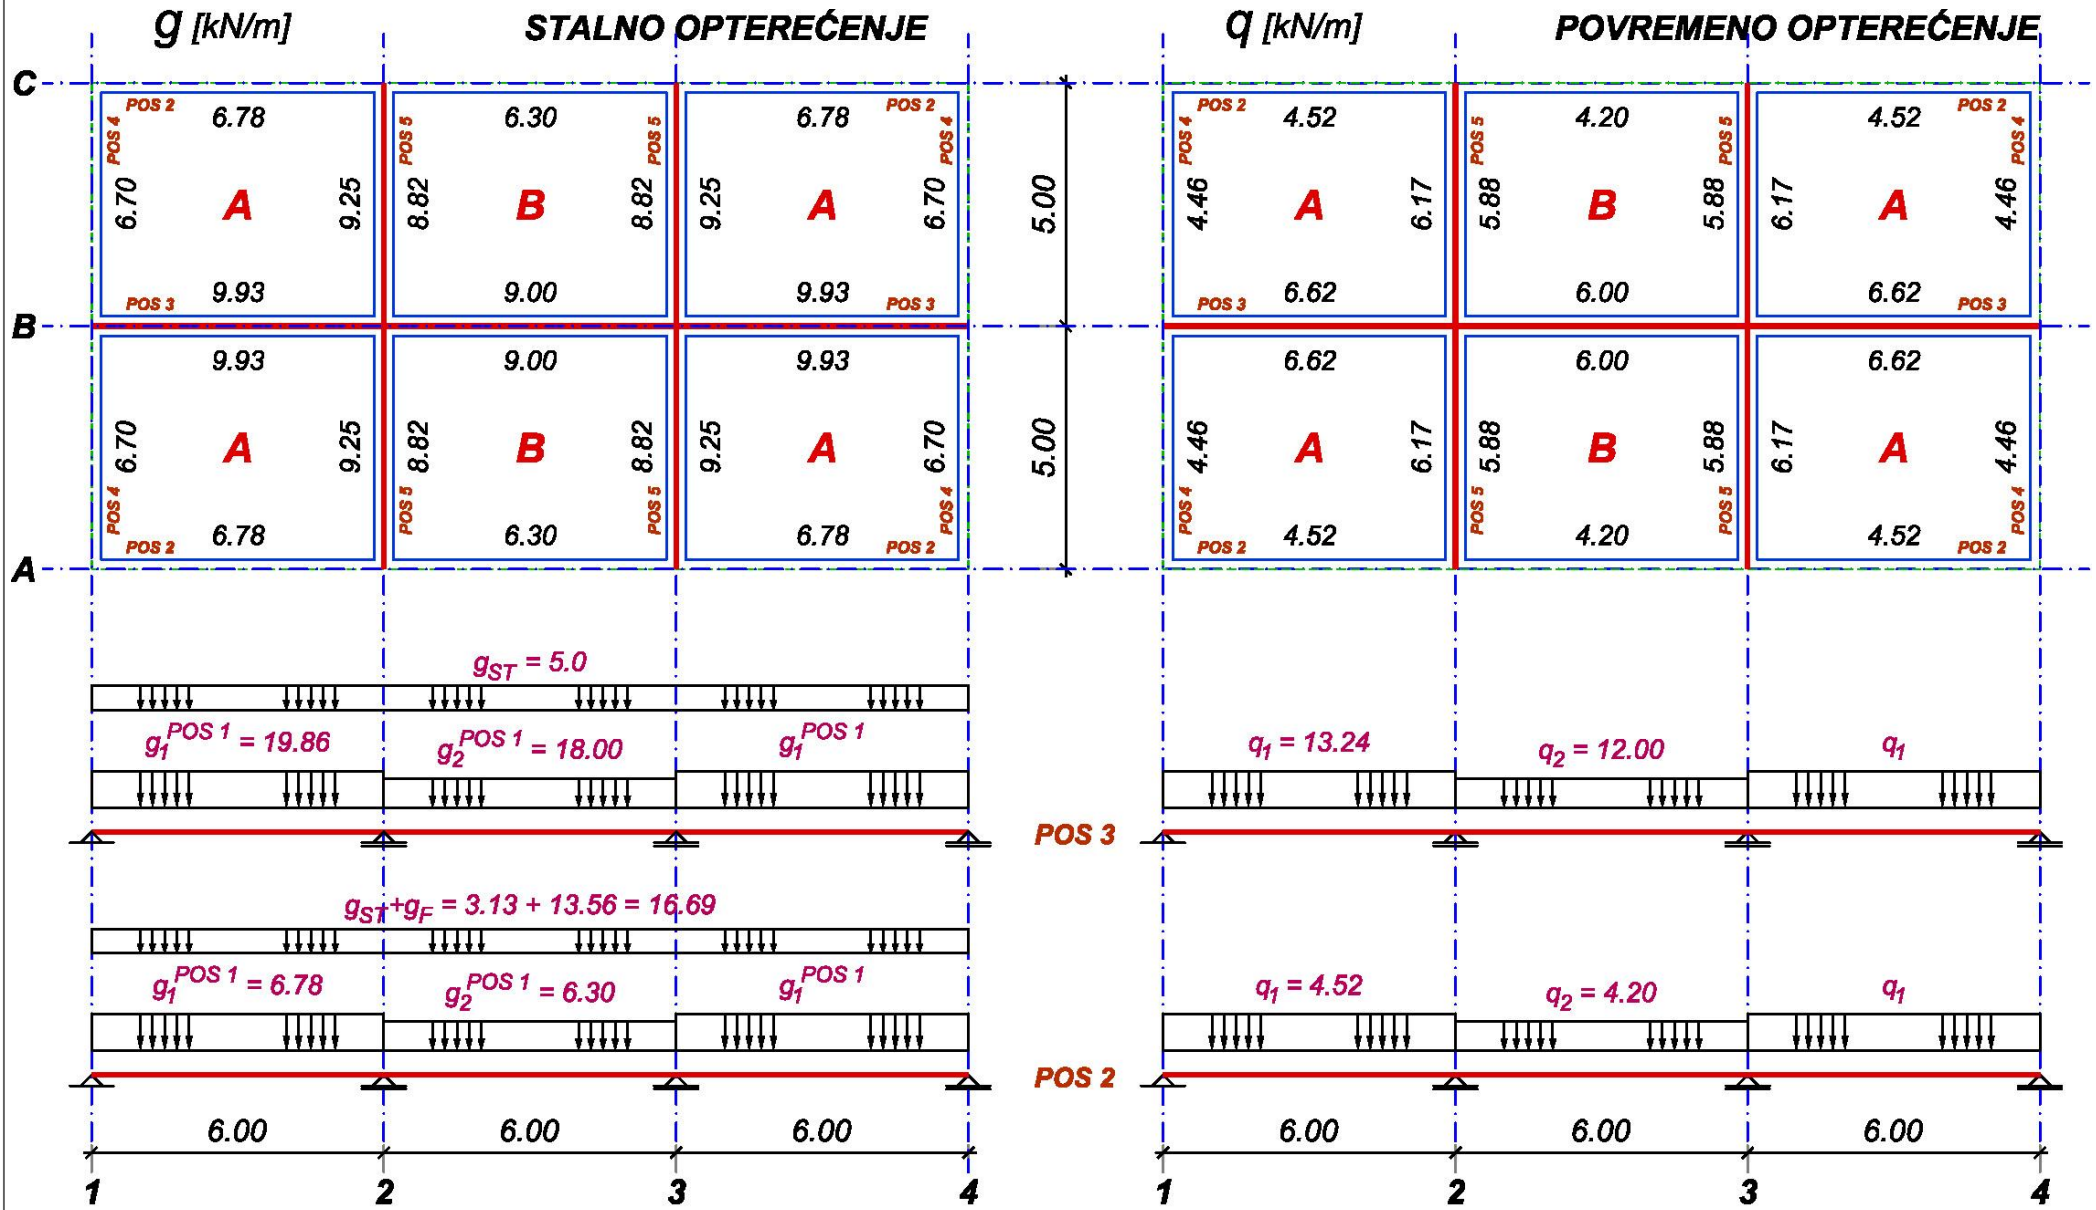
g [kN/m] STALNO OPTEREĆENJE

q [kN/m] POVREMENO OPTEREĆENJE

C
B
A

POS 2 6.78 POS 4 6.70 A 9.25 POS 3 9.93
POS 5 6.30 8.82 B 8.82 POS 5 9.00
POS 2 6.78 POS 4 9.25 A 6.70 POS 3 9.93

9.93 6.70 A 9.25 POS 4 POS 2 6.78
9.00 POS 5 8.82 B 8.82 POS 5 6.30
9.93 9.25 A 6.70 POS 4 POS 2 6.78

5.00
5.00

POS 2 4.52 POS 4 4.46 A 6.17 POS 3 6.62
POS 5 4.20 5.88 B 5.88 POS 5 6.00
POS 2 4.52 POS 4 6.17 A 4.46 POS 3 6.62

6.62 4.46 A 6.17 POS 4 POS 2 4.52
6.00 POS 5 5.88 B 5.88 POS 5 4.20
6.62 6.17 A 4.46 POS 4 POS 2 4.52

$g_{ST} = 5.0$

$g_1^{POS\ 1} = 19.86$ $g_2^{POS\ 1} = 18.00$ $g_1^{POS\ 1}$

$q_1 = 13.24$ $q_2 = 12.00$ $q_1$

POS 3

$g_{ST}+g_F = 3.13 + 13.56 = 16.69$

$g_1^{POS\ 1} = 6.78$ $g_2^{POS\ 1} = 6.30$ $g_1^{POS\ 1}$

$q_1 = 4.52$ $q_2 = 4.20$ $q_1$

POS 2

6.00 6.00 6.00
1 2 3 4

6.00 6.00 6.00
1 2 3 4